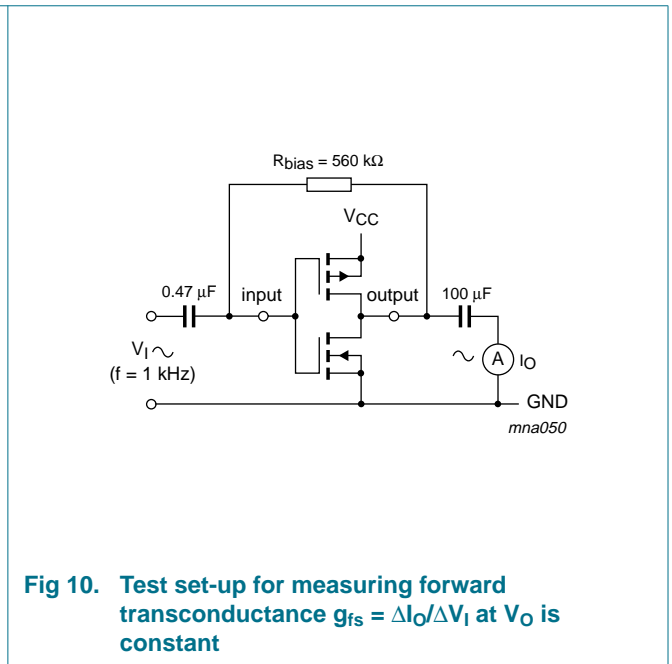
$R_{bias}$ = 560 kΩ

$V_{CC}$

0.47 μF

input

output

100 μF

$V_I$ ~

(f = 1 kHz)

~

A

$I_O$

GND

mna050

**Fig 10. Test set-up for measuring forward transconductance $g_{fs} = \Delta I_O / \Delta V_I$ at $V_O$ is constant**